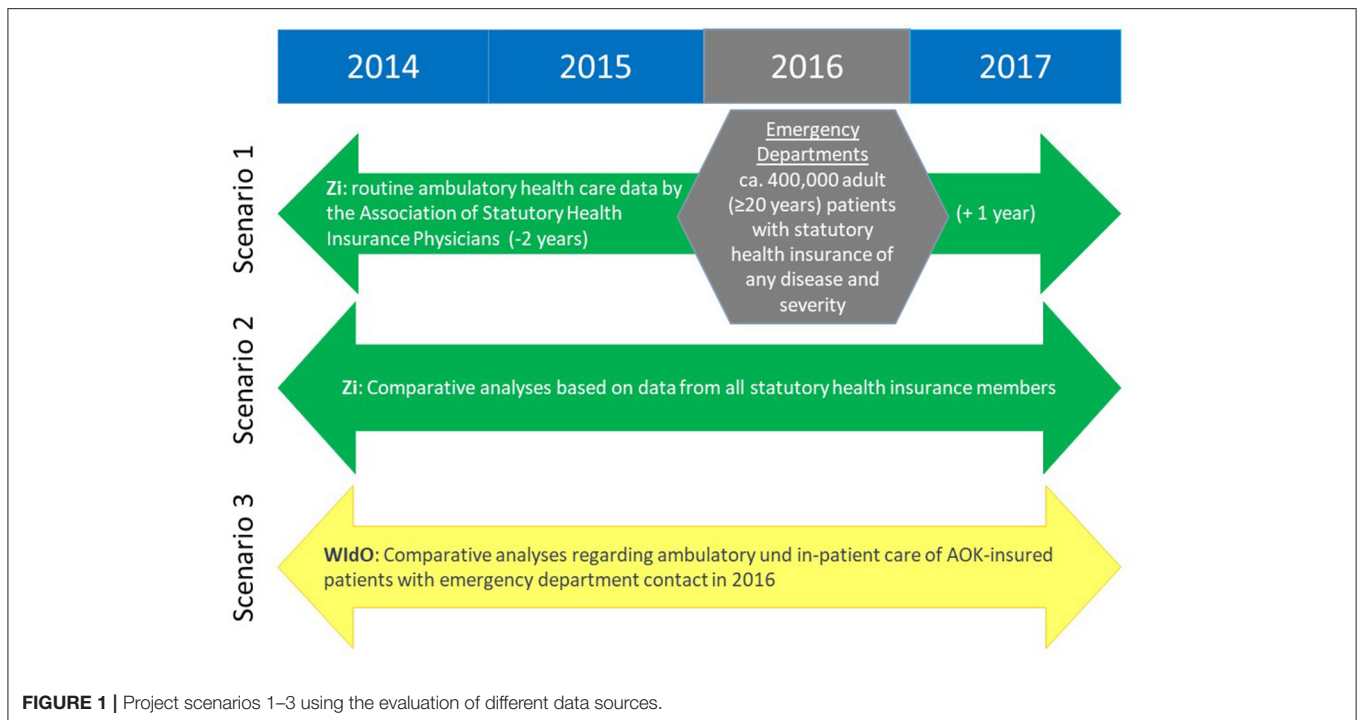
| 2014 | 2015 | 2016 | 2017 |
|---|---|---|---|

Scenario 1

Zi: routine ambulatory health care data by the Association of Statutory Health Insurance Physicians (-2 years)

Emergency Departments
ca. 400,000 adult (≥20 years) patients with statutory health insurance of any disease and severity

(+ 1 year)

Scenario 2

Zi: Comparative analyses based on data from all statutory health insurance members

Scenario 3

WIdO: Comparative analyses regarding ambulatory und in-patient care of AOK-insured patients with emergency department contact in 2016

FIGURE 1 | Project scenarios 1–3 using the evaluation of different data sources.